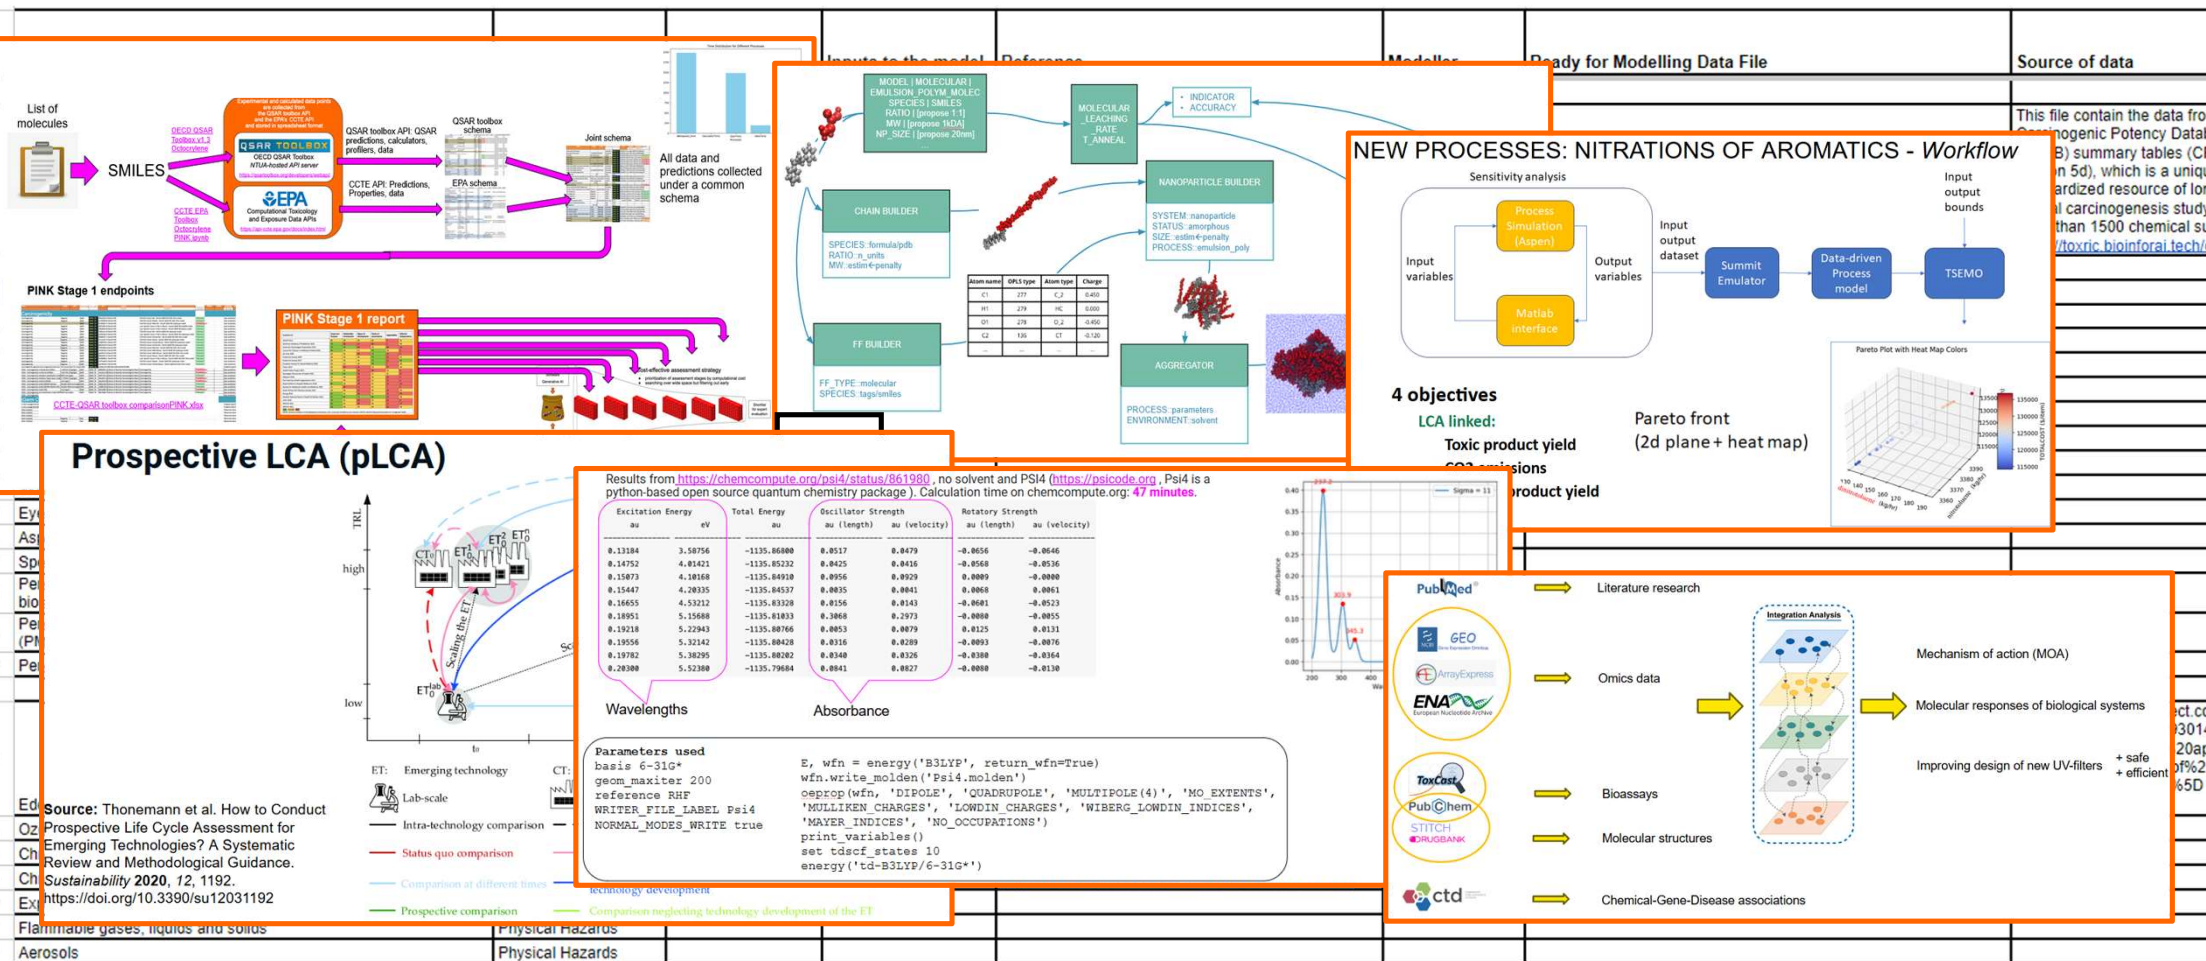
Inputs to the model | Reference | Modeller | Ready for Modelling Data File | Source of data

This file contain the data fro... ...ogenic Potency Data... ...B) summary tables (C... ...n 5d), which is a uniq... ...ardized resource of lo... ...l carcinogenesis stud... ...than 1500 chemical s... .../toxric.bioinforai.tech/

List of molecules

SMILES

OECD QSAR Toolbox v1.3 Octocrylene

QSAR TOOLBOX OECD QSAR Toolbox NTUA-hosted API server

EPA Computational Toxicology and Exposure Data APIs

CCTE EPA Toolbox Octocrylene PINK.synb

QSAR toolbox API: QSAR predictions, calculators, profilers, data

CCTE API: Predictions, Properties, data

QSAR toolbox schema

EPA schema

Joint schema

All data and predictions collected under a common schema

PINK Stage 1 endpoints

CCTE-QSAR toolbox comparisonPINK.xlsx

PINK Stage 1 report

Cost-effective assessment strategy

MODEL | MOLECULAR | EMULSION_POLYM_MOLEC SPECIES | SMILES RATIO | [propose 1:1] MW | [propose 1kDA] NP_SIZE | [propose 20nm]

MOLECULAR _LEACHING _RATE T_ANNEAL

• INDICATOR • ACCURACY

CHAIN BUILDER

SPECIES::formula/pdb RATIO::n_units MW::estim∈penalty

NANOPARTICLE BUILDER

SYSTEM::nanoparticle STATUS::amorphous SIZE::estim∈penalty PROCESS::emulsion_poly

| Atom name | OPLS type | Atom type | Charge |
|---|---|---|---|
| C1 | 277 | C_2 | 0.450 |
| H1 | 279 | HC | 0.000 |
| O1 | 278 | O_2 | -0.450 |
| C2 | 136 | CT | -0.120 |

FF BUILDER

FF_TYPE::molecular SPECIES::tags/smiles

AGGREGATOR

PROCESS::parameters ENVIRONMENT::solvent

NEW PROCESSES: NITRATIONS OF AROMATICS - Workflow

Sensitivity analysis

Process Simulation (Aspen)

Input variables

Output variables

Matlab interface

Input output dataset

Summit Emulator

Data-driven Process model

TSEMO

Input output bounds

4 objectives

LCA linked:

Toxic product yield

CO2 emissions

...product yield

Pareto front (2d plane + heat map)

Pareto Plot with Heat Map Colors

Prospective LCA (pLCA)

TRL high low

Scaling the ET

ET: Emerging technology

Lab-scale

Intra-technology comparison

Status quo comparison

Comparison at different times

Prospective comparison

technology development

Comparison neglecting technology development of the ET

Source: Thonemann et al. How to Conduct Prospective Life Cycle Assessment for Emerging Technologies? A Systematic Review and Methodological Guidance. Sustainability 2020, 12, 1192. https://doi.org/10.3390/su12031192

Results from https://chemcompute.org/psi4/status/861980 , no solvent and PSI4 (https://psicode.org , Psi4 is a python-based open source quantum chemistry package ). Calculation time on chemcompute.org: 47 minutes.

| Excitation Energy au | eV | Total Energy au | Oscillator Strength au (length) | au (velocity) | Rotatory Strength au (length) | au (velocity) |
|---|---|---|---|---|---|---|
| 0.13184 | 3.58756 | -1135.86800 | 0.0517 | 0.0479 | -0.0656 | -0.0646 |
| 0.14752 | 4.01421 | -1135.85232 | 0.0425 | 0.0416 | -0.0568 | -0.0536 |
| 0.15073 | 4.10168 | -1135.84910 | 0.0956 | 0.0929 | 0.0009 | -0.0000 |
| 0.15447 | 4.20335 | -1135.84537 | 0.0035 | 0.0041 | 0.0068 | 0.0061 |
| 0.16655 | 4.53212 | -1135.83328 | 0.0156 | 0.0143 | -0.0601 | -0.0523 |
| 0.18951 | 5.15688 | -1135.81033 | 0.3068 | 0.2973 | -0.0080 | -0.0055 |
| 0.19218 | 5.22943 | -1135.80766 | 0.0053 | 0.0079 | 0.0125 | 0.0131 |
| 0.19556 | 5.32142 | -1135.80428 | 0.0316 | 0.0236 | -0.0093 | -0.0076 |
| 0.19782 | 5.38295 | -1135.80202 | 0.0340 | 0.0326 | -0.0380 | -0.0364 |
| 0.20300 | 5.52380 | -1135.79684 | 0.0841 | 0.0827 | -0.0080 | -0.0130 |

Wavelengths

Absorbance

Parameters used
basis 6-31G*
geom_maxiter 200
reference RHF
WRITER_FILE_LABEL Psi4
NORMAL_MODES_WRITE true

E, wfn = energy('B3LYP', return_wfn=True)
wfn.write_molden('Psi4.molden')
oeprop(wfn, 'DIPOLE', 'QUADRUPOLE', 'MULTIPOLE(4)', 'MO_EXTENTS', 'MULLIKEN_CHARGES', 'LOWDIN_CHARGES', 'WIBERG_LOWDIN_INDICES', 'MAYER_INDICES', 'NO_OCCUPATIONS')
print_variables()
set tdscf_states 10
energy('td-B3LYP/6-31G*')

Sigma = 11

PubMed — Literature research

GEO ArrayExpress ENA — Omics data

ToxCast PubChem — Bioassays

STITCH DRUGBANK — Molecular structures

ctd — Chemical-Gene-Disease associations

Integration Analysis

Mechanism of action (MOA)

Molecular responses of biological systems

Improving design of new UV-filters + safe + efficient

Ey... As... Sp... Pe... bio... Pe... (PM... Pe... Ed... Oz... Ch... Ch... Ex...

Flammable gases, liquids and solids | Physical Hazards

Aerosols | Physical Hazards